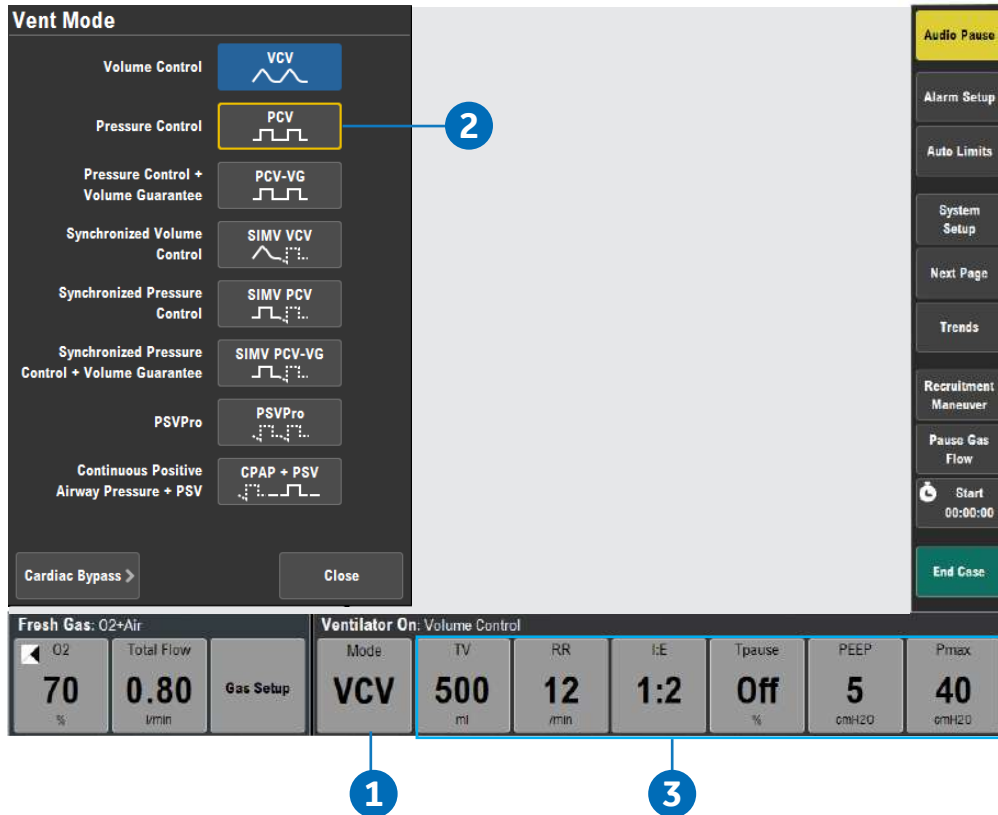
Vent Mode

Volume Control VCV

Pressure Control PCV

Pressure Control + Volume Guarantee PCV-VG

Synchronized Volume Control SIMV VCV

Synchronized Pressure Control SIMV PCV

Synchronized Pressure Control + Volume Guarantee SIMV PCV-VG

PSVPro PSVPro

Continuous Positive Airway Pressure + PSV CPAP + PSV

Cardiac Bypass >

Close

2

Audio Pause
Alarm Setup
Auto Limits
System Setup
Next Page
Trends
Recruitment Maneuver
Pause Gas Flow
Start 00:00:00
End Case

Fresh Gas: O2+Air

| O2 | Total Flow | |
|---|---|---|
| 70 | 0.80 | Gas Setup |
| % | l/min | |

Ventilator On: Volume Control

| Mode | TV | RR | I:E | Tpause | PEEP | Pmax |
|---|---|---|---|---|---|---|
| VCV | 500 | 12 | 1:2 | Off | 5 | 40 |
| | ml | /min | | % | cmH2O | cmH2O |

1

3